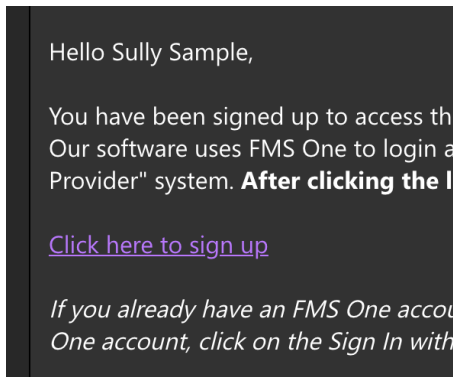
Hello Sully Sample,

You have been signed up to access th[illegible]
Our software uses FMS One to login a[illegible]
Provider" system. **After clicking the l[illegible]**

Click here to sign up

*If you already have an FMS One accou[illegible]*
*One account, click on the Sign In with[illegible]*